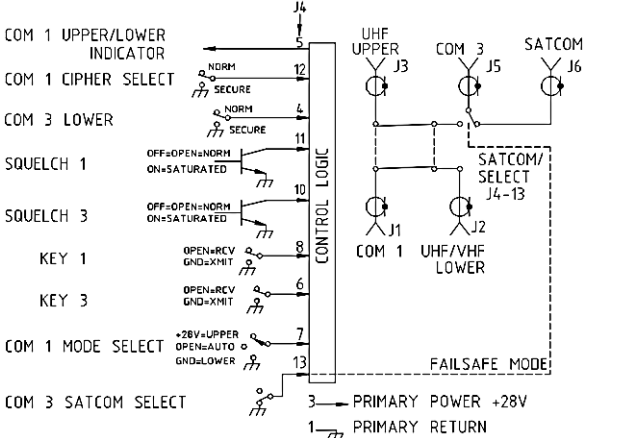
J4

COM 1 UPPER/LOWER INDICATOR
5

COM 1 CIPHER SELECT
NORM
SECURE
12

COM 3 LOWER
NORM
SECURE
4

SQUELCH 1
OFF=OPEN=NORM
ON=SATURATED
11

SQUELCH 3
OFF=OPEN=NORM
ON=SATURATED
10

KEY 1
OPEN=RCV
GND=XMIT
8

KEY 3
OPEN=RCV
GND=XMIT
6

COM 1 MODE SELECT
+28V=UPPER
OPEN=AUTO
GND=LOWER
7

13

COM 3 SATCOM SELECT

CONTROL LOGIC

UHF UPPER
J3

COM 3
J5

SATCOM
J6

SATCOM/ SELECT J4-13

J1
COM 1

J2
UHF/VHF LOWER

FAILSAFE MODE

3 PRIMARY POWER +28V

1 PRIMARY RETURN